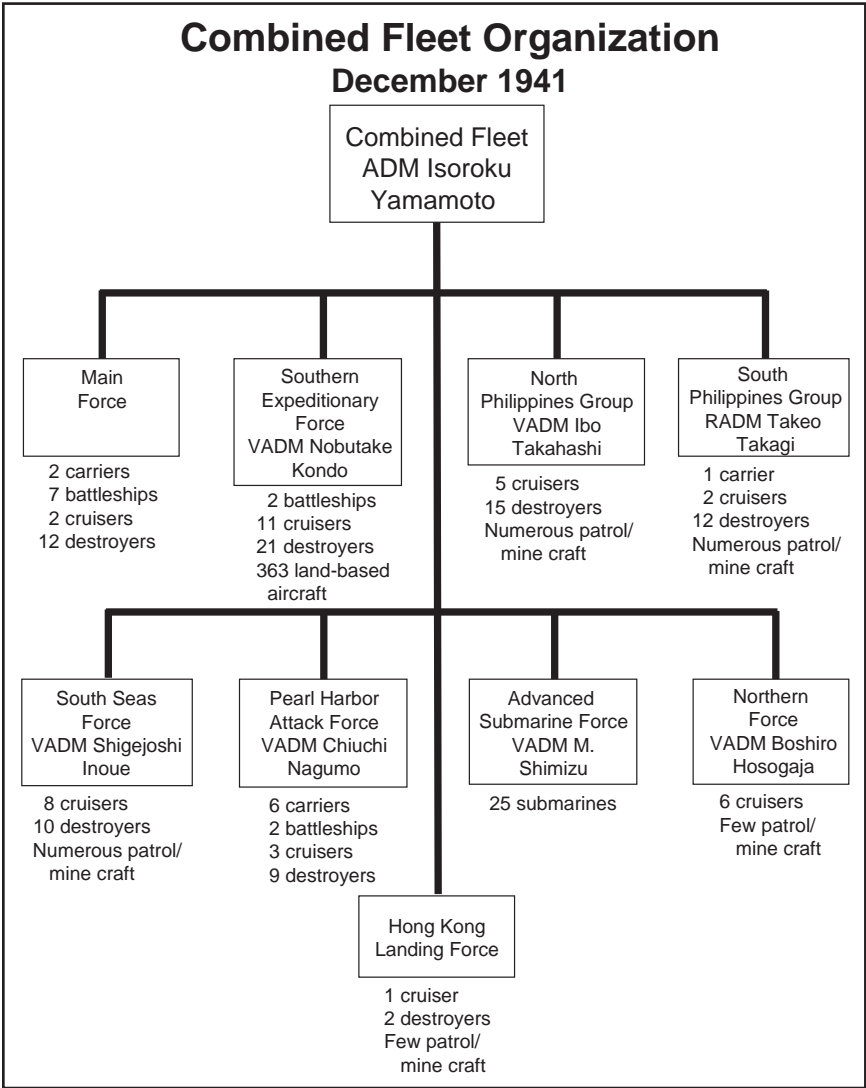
Combined Fleet Organization
December 1941

Combined Fleet
ADM Isoroku Yamamoto

Main Force

2 carriers
7 battleships
2 cruisers
12 destroyers

Southern Expeditionary Force
VADM Nobutake Kondo

2 battleships
11 cruisers
21 destroyers
363 land-based aircraft

North Philippines Group
VADM Ibo Takahashi

5 cruisers
15 destroyers
Numerous patrol/ mine craft

South Philippines Group
RADM Takeo Takagi

1 carrier
2 cruisers
12 destroyers
Numerous patrol/ mine craft

South Seas Force
VADM Shigejoshi Inoue

8 cruisers
10 destroyers
Numerous patrol/ mine craft

Pearl Harbor Attack Force
VADM Chiuchi Nagumo

6 carriers
2 battleships
3 cruisers
9 destroyers

Advanced Submarine Force
VADM M. Shimizu

25 submarines

Northern Force
VADM Boshiro Hosogaja

6 cruisers
Few patrol/ mine craft

Hong Kong Landing Force

1 cruiser
2 destroyers
Few patrol/ mine craft